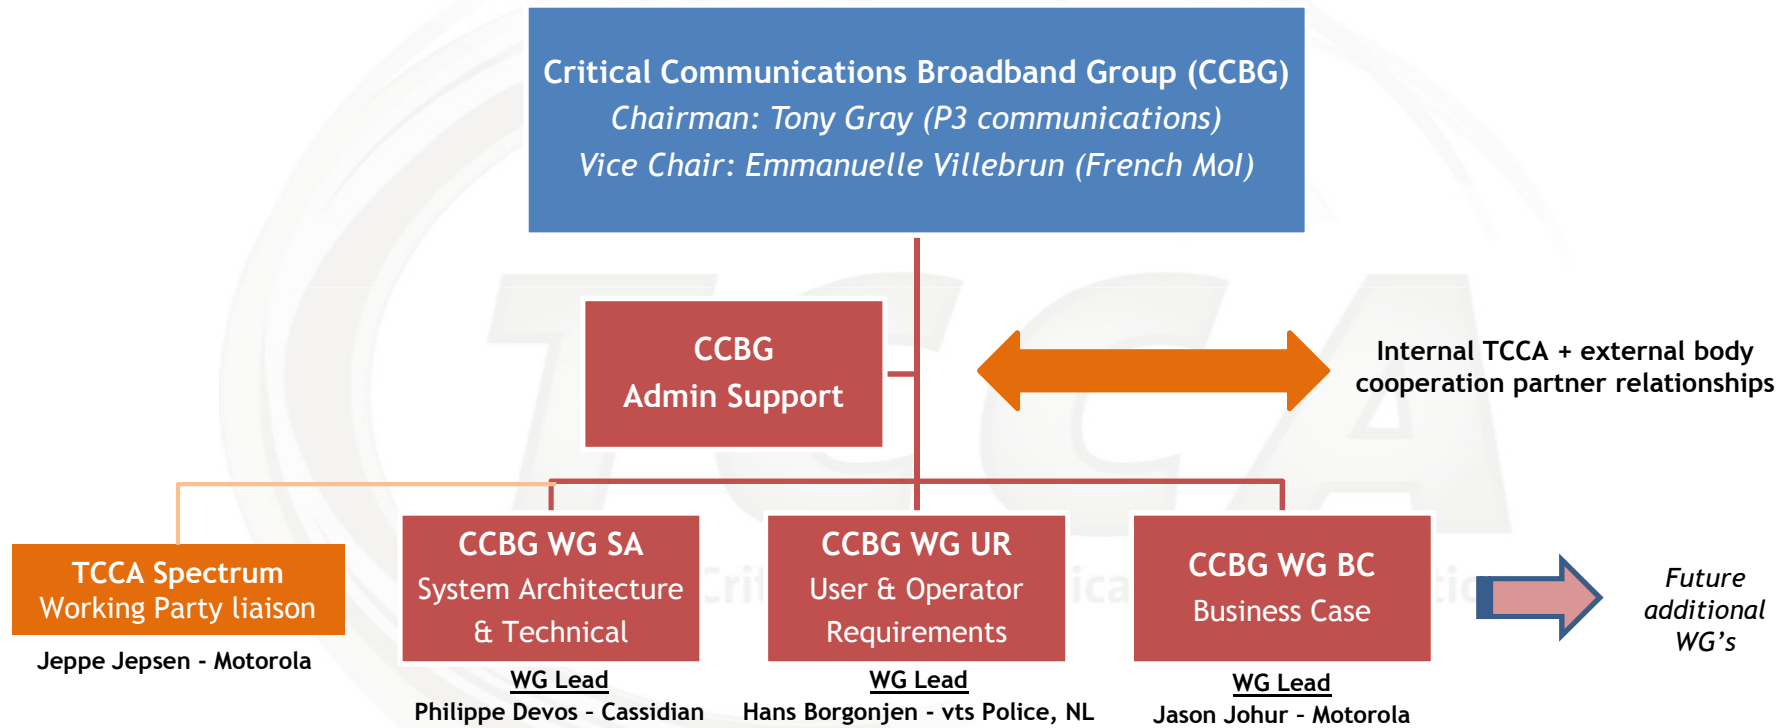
Critical Communications Broadband Group (CCBG)
Chairman: Tony Gray (P3 communications)
Vice Chair: Emmanuelle Villebrun (French MoI)

CCBG
Admin Support

Internal TCCA + external body cooperation partner relationships

TCCA Spectrum Working Party liaison
Jeppe Jepsen - Motorola

CCBG WG SA
System Architecture & Technical
WG Lead
Philippe Devos - Cassidian

CCBG WG UR
User & Operator Requirements
WG Lead
Hans Borgonjen - vts Police, NL

CCBG WG BC
Business Case
WG Lead
Jason Johur - Motorola

Future additional WG's